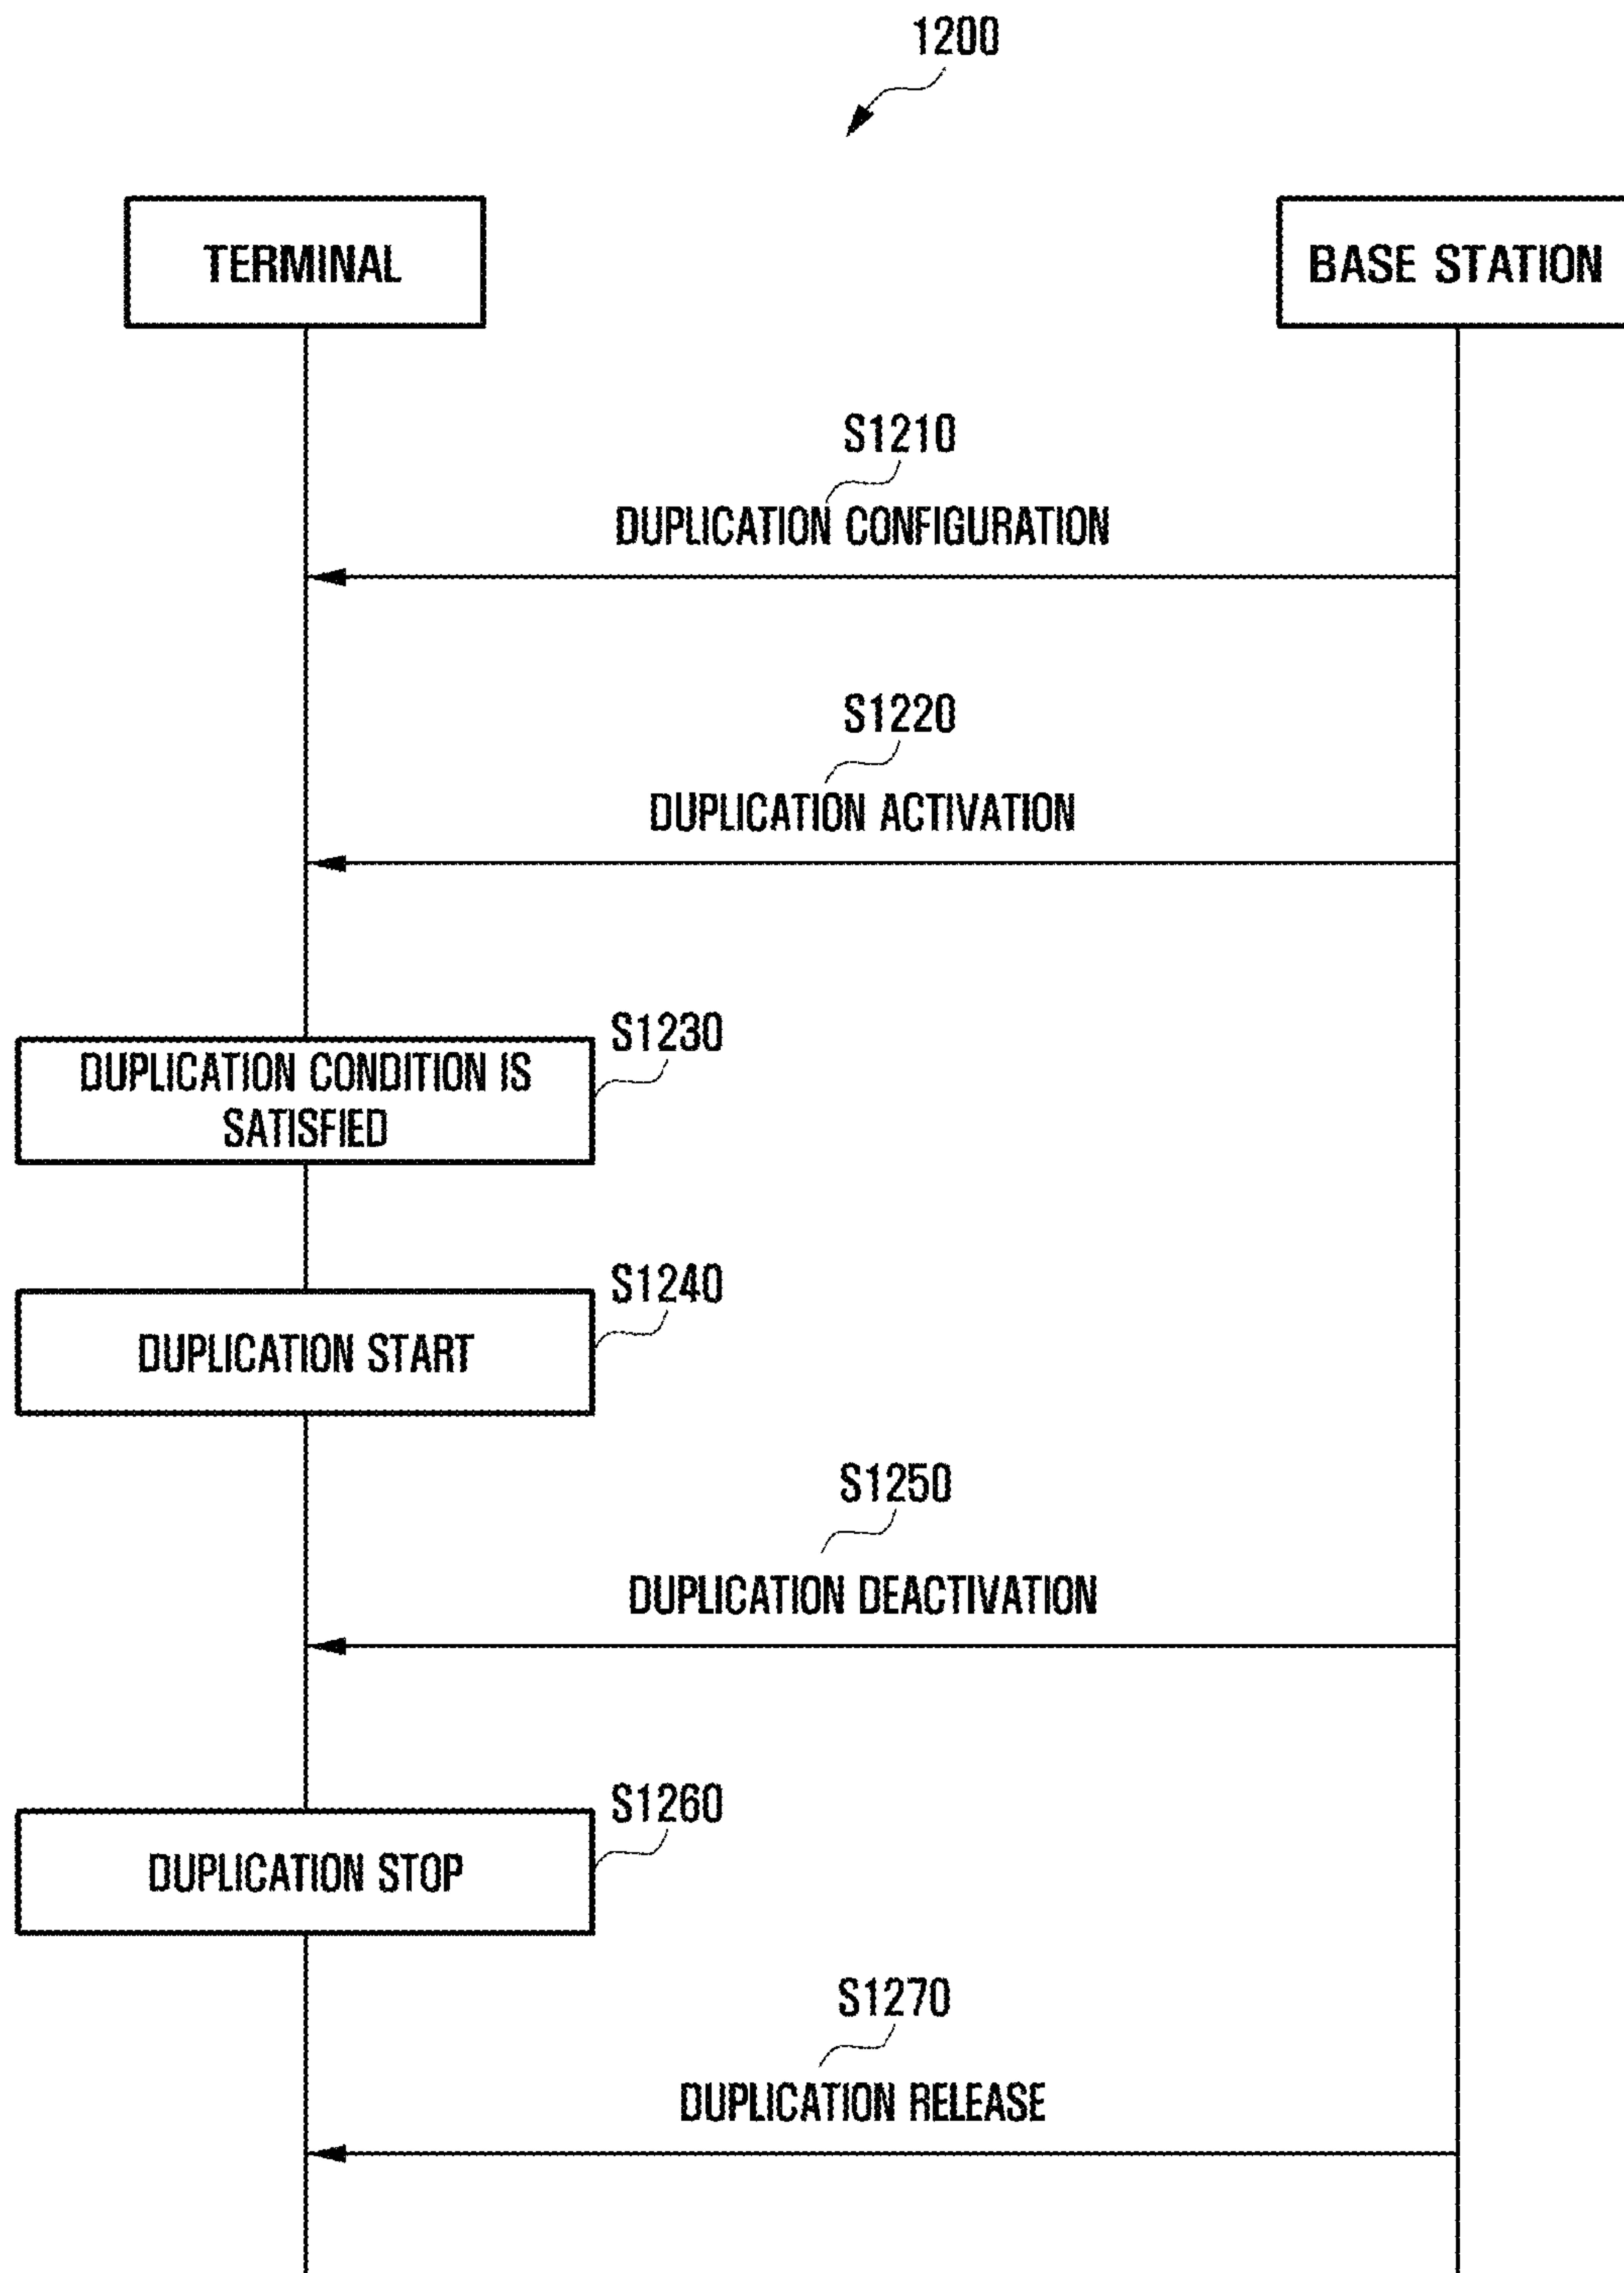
1200

TERMINAL

BASE STATION

S1210

DUPLICATION CONFIGURATION

S1220

DUPLICATION ACTIVATION

DUPLICATION CONDITION IS SATISFIED

S1230

DUPLICATION START

S1240

S1250

DUPLICATION DEACTIVATION

DUPLICATION STOP

S1260

S1270

DUPLICATION RELEASE